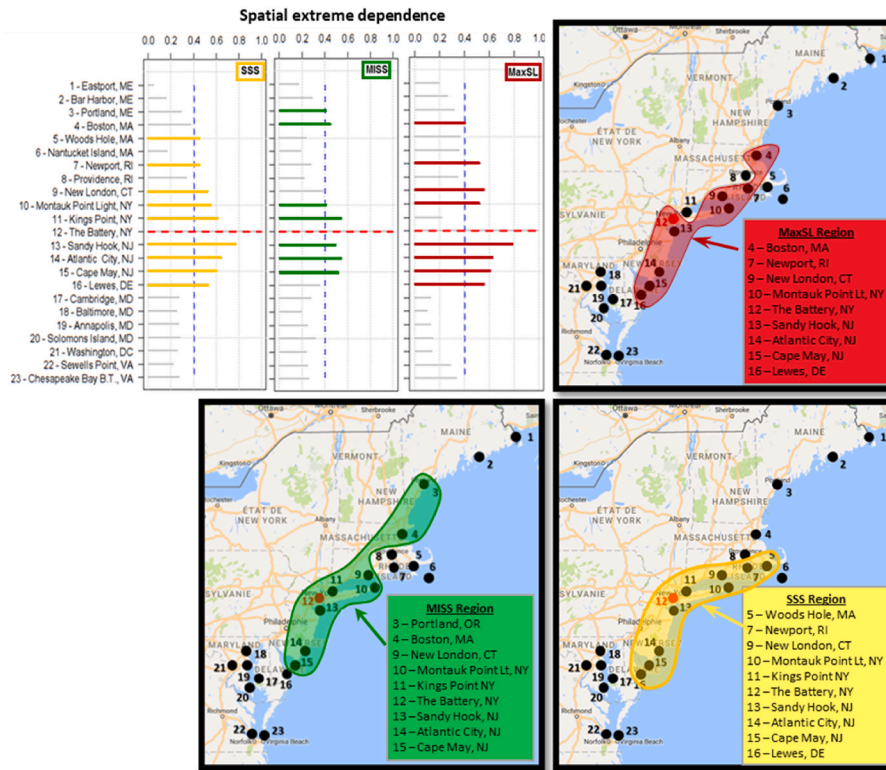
Spatial extreme dependence

0.0 0.2 0.4 0.6 0.8 1.0 | 0.0 0.2 0.4 0.6 0.8 1.0 | 0.0 0.2 0.4 0.6 0.8 1.0

SSS | MISS | MaxSL

1 - Eastport, ME
2 - Bar Harbor, ME
3 - Portland, ME
4 - Boston, MA
5 - Woods Hole, MA
6 - Nantucket Island, MA
7 - Newport, RI
8 - Providence, RI
9 - New London, CT
10 - Montauk Point Light, NY
11 - Kings Point, NY
12 - The Battery, NY
13 - Sandy Hook, NJ
14 - Atlantic City, NJ
15 - Cape May, NJ
16 - Lewes, DE
17 - Cambridge, MD
18 - Baltimore, MD
19 - Annapolis, MD
20 - Solomons Island, MD
21 - Washington, DC
22 - Sewells Point, VA
23 - Chesapeake Bay B.T., VA

Ottawa Sherbrooke MAINE VERMONT NEW HAMPSHIRE ÉTAT DE NEW YORK MASSACHUSETTS SYLVANIE Philadelphia MARYLAND Richmond Norfolk Virginia Beach Kingston Portland

1 2 3 4 5 6 7 8 9 10 11 12 13 14 15 16 17 18 19 20 21 22 23

MaxSL Region
4 – Boston, MA
7 – Newport, RI
9 – New London, CT
10 – Montauk Point Lt, NY
12 – The Battery, NY
13 – Sandy Hook, NJ
14 – Atlantic City, NJ
15 – Cape May, NJ
16 – Lewes, DE

MISS Region
3 – Portland, OR
4 – Boston, MA
9 – New London, CT
10 – Montauk Point Lt, NY
11 – Kings Point NY
12 – The Battery, NY
13 – Sandy Hook, NJ
14 – Atlantic City, NJ
15 – Cape May, NJ

SSS Region
5 – Woods Hole, MA
7 – Newport, RI
9 – New London, CT
10 – Montauk Point Lt, NY
11 – Kings Point NY
12 – The Battery, NY
13 – Sandy Hook, NJ
14 – Atlantic City, NJ
15 – Cape May, NJ
16 – Lewes, DE